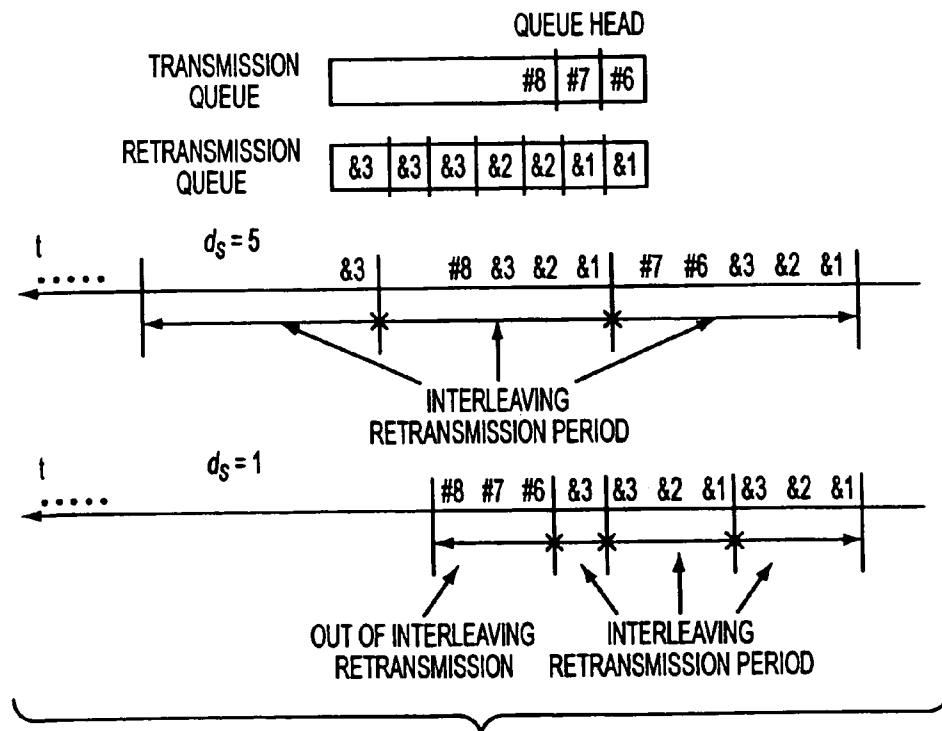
QUEUE HEAD

TRANSMISSION QUEUE

| #8 | #7 | #6 |
|---|---|---|

RETRANSMISSION QUEUE

| &3 | &3 | &3 | &2 | &2 | &1 | &1 |
|---|---|---|---|---|---|---|

t

$d_S = 5$

&3 #8 &3 &2 &1 #7 #6 &3 &2 &1

INTERLEAVING RETRANSMISSION PERIOD

t

$d_S = 1$

#8 #7 #6 &3 &3 &2 &1 &3 &2 &1

OUT OF INTERLEAVING RETRANSMISSION

INTERLEAVING RETRANSMISSION PERIOD